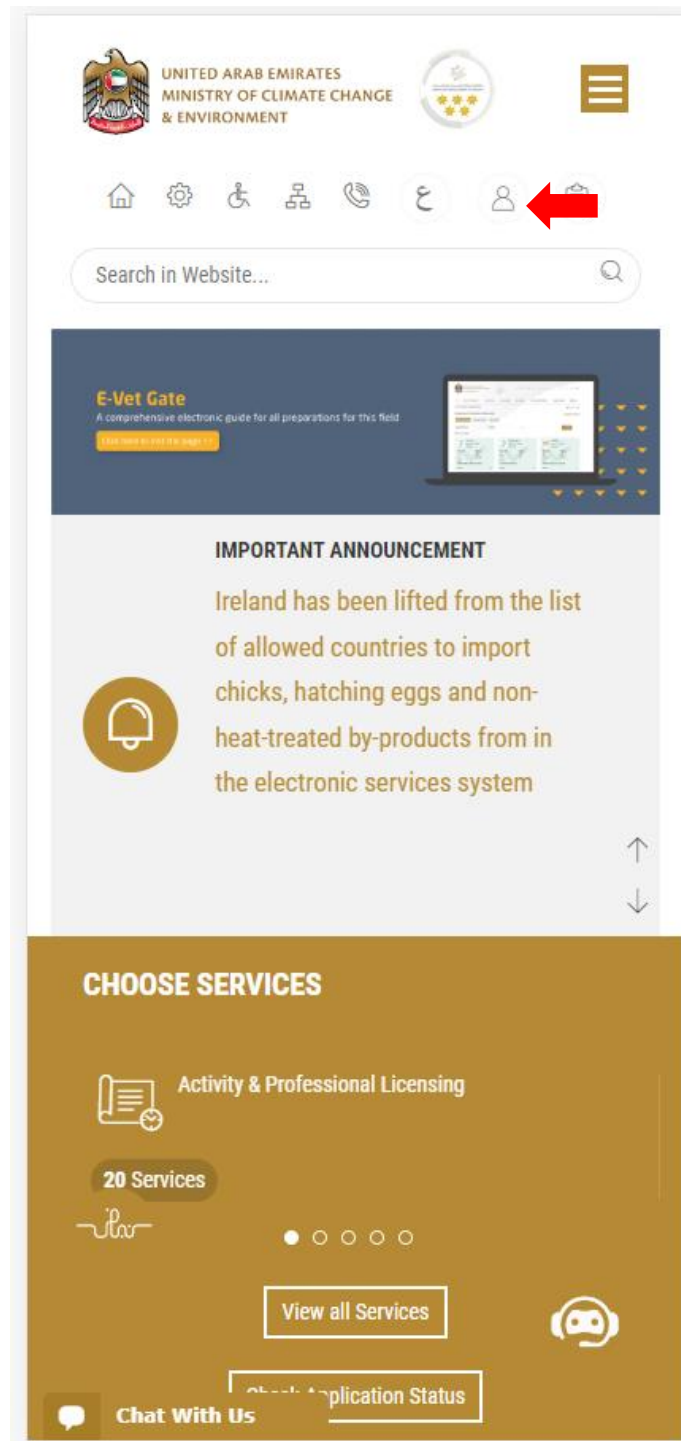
UNITED ARAB EMIRATES
MINISTRY OF CLIMATE CHANGE
& ENVIRONMENT

ع

Search in Website...

E-Vet Gate
A comprehensive electronic guide for all preparations for this field
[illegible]

IMPORTANT ANNOUNCEMENT
Ireland has been lifted from the list of allowed countries to import chicks, hatching eggs and non-heat-treated by-products from in the electronic services system

CHOOSE SERVICES

Activity & Professional Licensing

20 Services

View all Services

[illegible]plication Status

Chat With Us